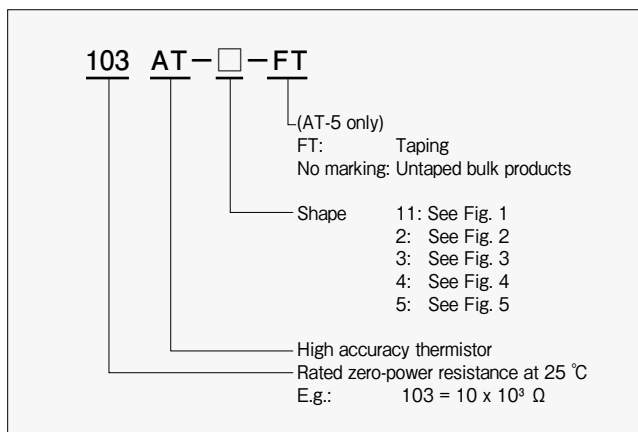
103 AT－□－FT

(AT-5 only)
FT: Taping
No marking: Untaped bulk products

Shape 11: See Fig. 1
2: See Fig. 2
3: See Fig. 3
4: See Fig. 4
5: See Fig. 5

High accuracy thermistor

Rated zero-power resistance at 25 ℃
E.g.: 103 = 10 x $10^3$ Ω